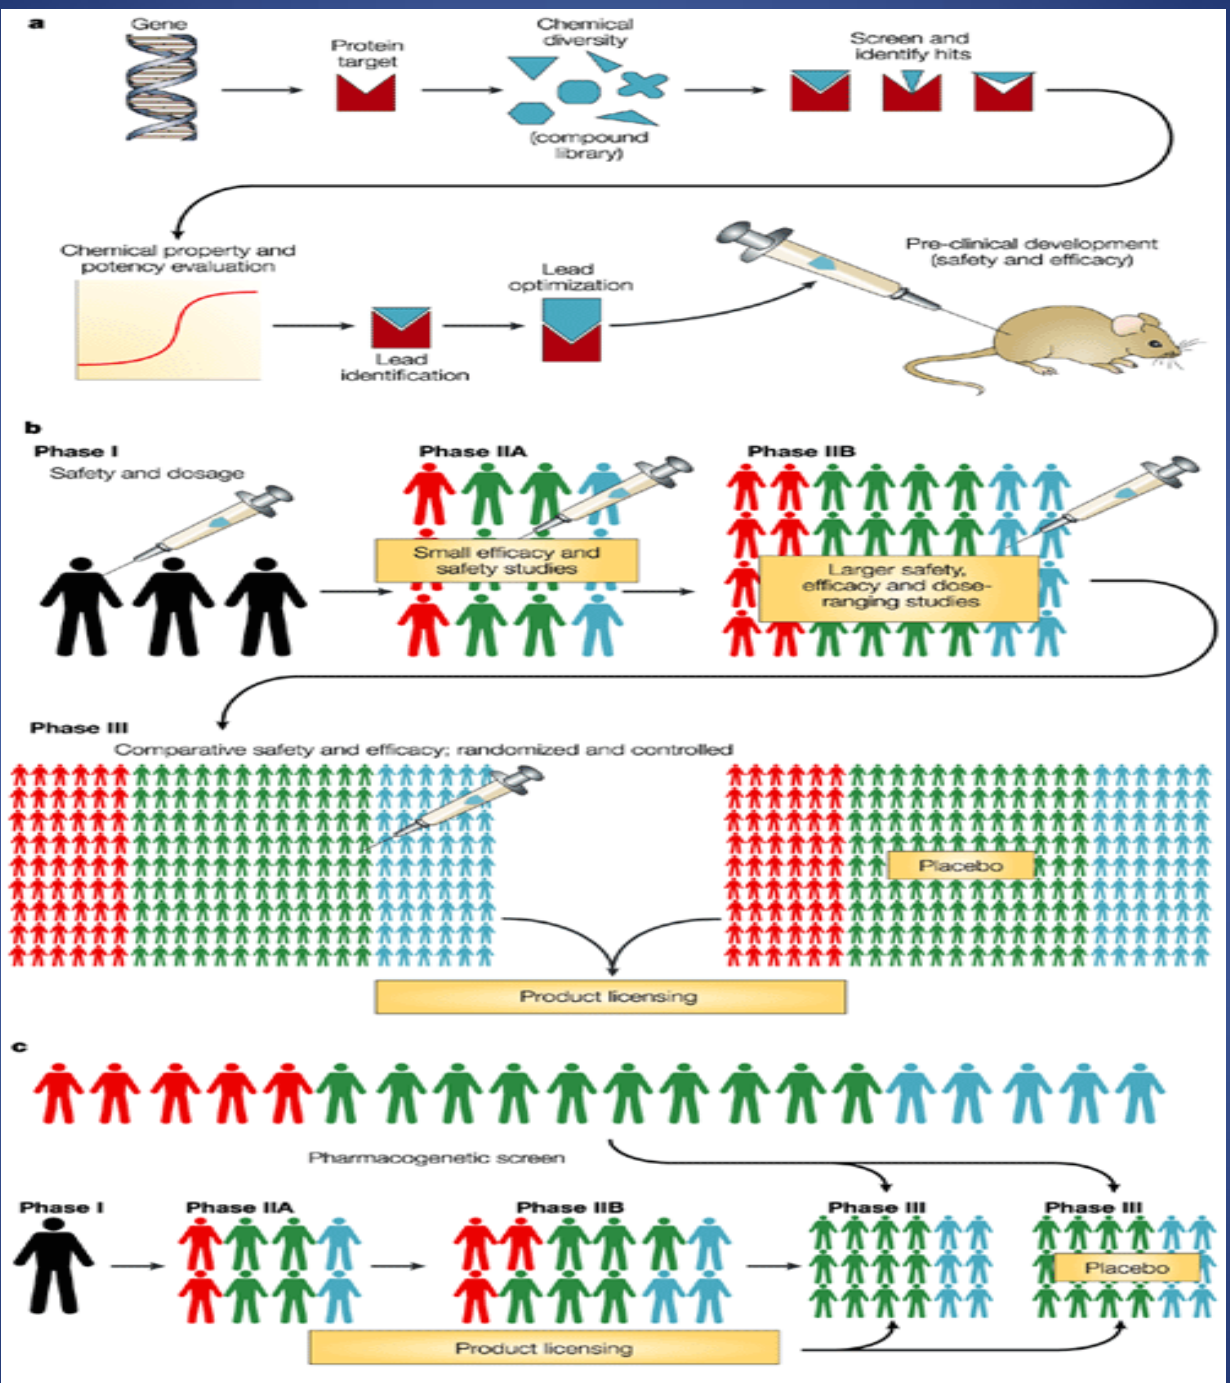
a

Gene

Protein target

Chemical diversity

(compound library)

Screen and identify hits

Chemical property and potency evaluation

Lead identification

Lead optimization

Pre-clinical development (safety and efficacy)

b

Phase I

Safety and dosage

Phase IIA

Small efficacy and safety studies

Phase IIB

Larger safety, efficacy and dose-ranging studies

Phase III

Comparative safety and efficacy; randomized and controlled

Placebo

Product licensing

c

Pharmacogenetic screen

Phase I

Phase IIA

Phase IIB

Phase III

Phase III

Placebo

Product licensing